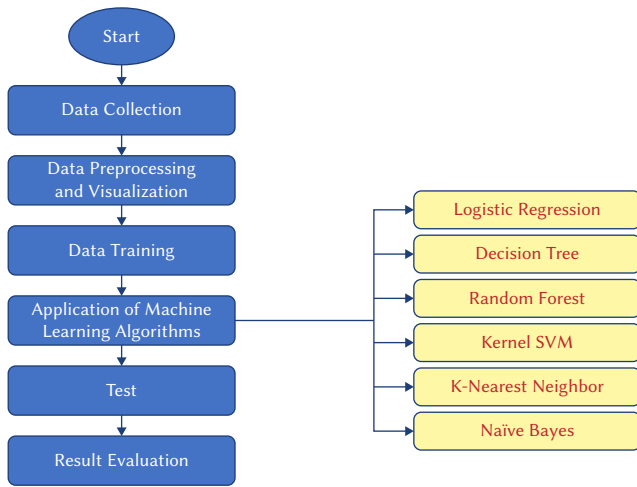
Start

Data Collection

Data Preprocessing and Visualization

Data Training

Application of Machine Learning Algorithms

Test

Result Evaluation

Logistic Regression

Decision Tree

Random Forest

Kernel SVM

K-Nearest Neighbor

Naïve Bayes